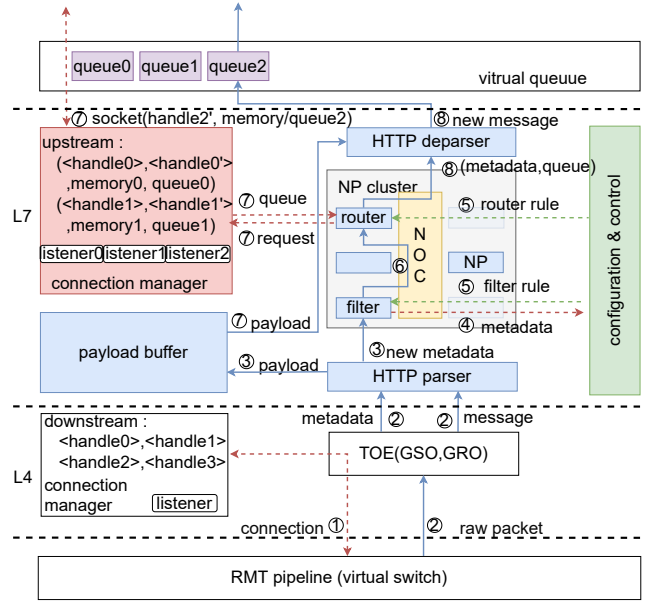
queue0 queue1 queue2

virtual queuue

⑦ socket(handle2', memory/queue2)

⑧ new message

HTTP deparser

upstream :
(<handle0>,<handle0'>
,memory0, queue0)
(<handle1>,<handle1'>
,memory1, queue1)

listener0 listener1 listener2

connection manager

L7

⑦ queue

⑦ request

⑧ (metadata,queue)

NP cluster

router

N
O
C

⑤ router rule

⑥

NP

⑤ filter rule

filter

④ metadata

configuration & control

⑦ payload

payload buffer

③ payload

③ new metadata

HTTP parser

metadata ② ② message

downstream :
<handle0>,<handle1>
<handle2>,<handle3>
connection
manager listener

L4

TOE(GSO,GRO)

connection ①

② raw packet

RMT pipeline (virtual switch)